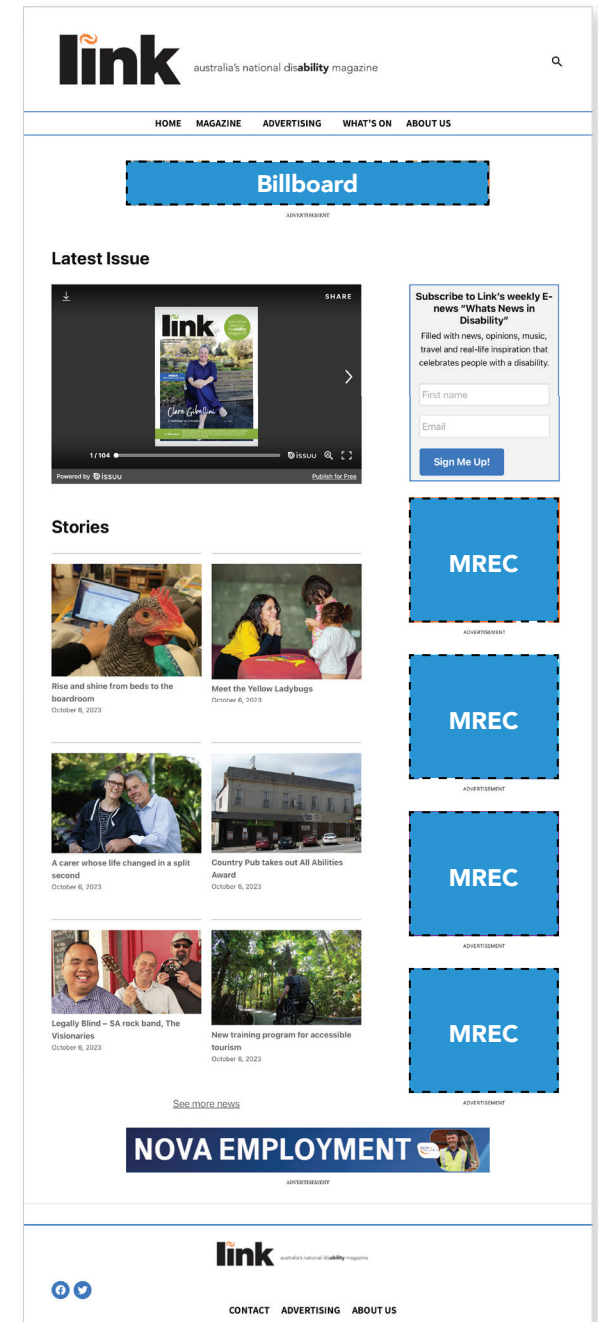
link australia's national disability magazine

HOME MAGAZINE ADVERTISING WHAT'S ON ABOUT US

Billboard

ADVERTISEMENT

Latest Issue

SHARE

link

Clare Gibellini

1 / 104

issuu

Powered by issuu

Publish for Free

Subscribe to Link's weekly E-news "Whats News in Disability"

Filled with news, opinions, music, travel and real-life inspiration that celebrates people with a disability.

First name

Email

Sign Me Up!

Stories

Rise and shine from beds to the boardroom
October 6, 2023

Meet the Yellow Ladybugs
October 6, 2023

A carer whose life changed in a split second
October 6, 2023

Country Pub takes out All Abilities Award
October 6, 2023

Legally Blind – SA rock band, The Visionaries
October 6, 2023

New training program for accessible tourism
October 6, 2023

See more news

MREC

ADVERTISEMENT

MREC

ADVERTISEMENT

MREC

ADVERTISEMENT

MREC

ADVERTISEMENT

NOVA EMPLOYMENT

ADVERTISEMENT

link australia's national disability magazine

CONTACT ADVERTISING ABOUT US